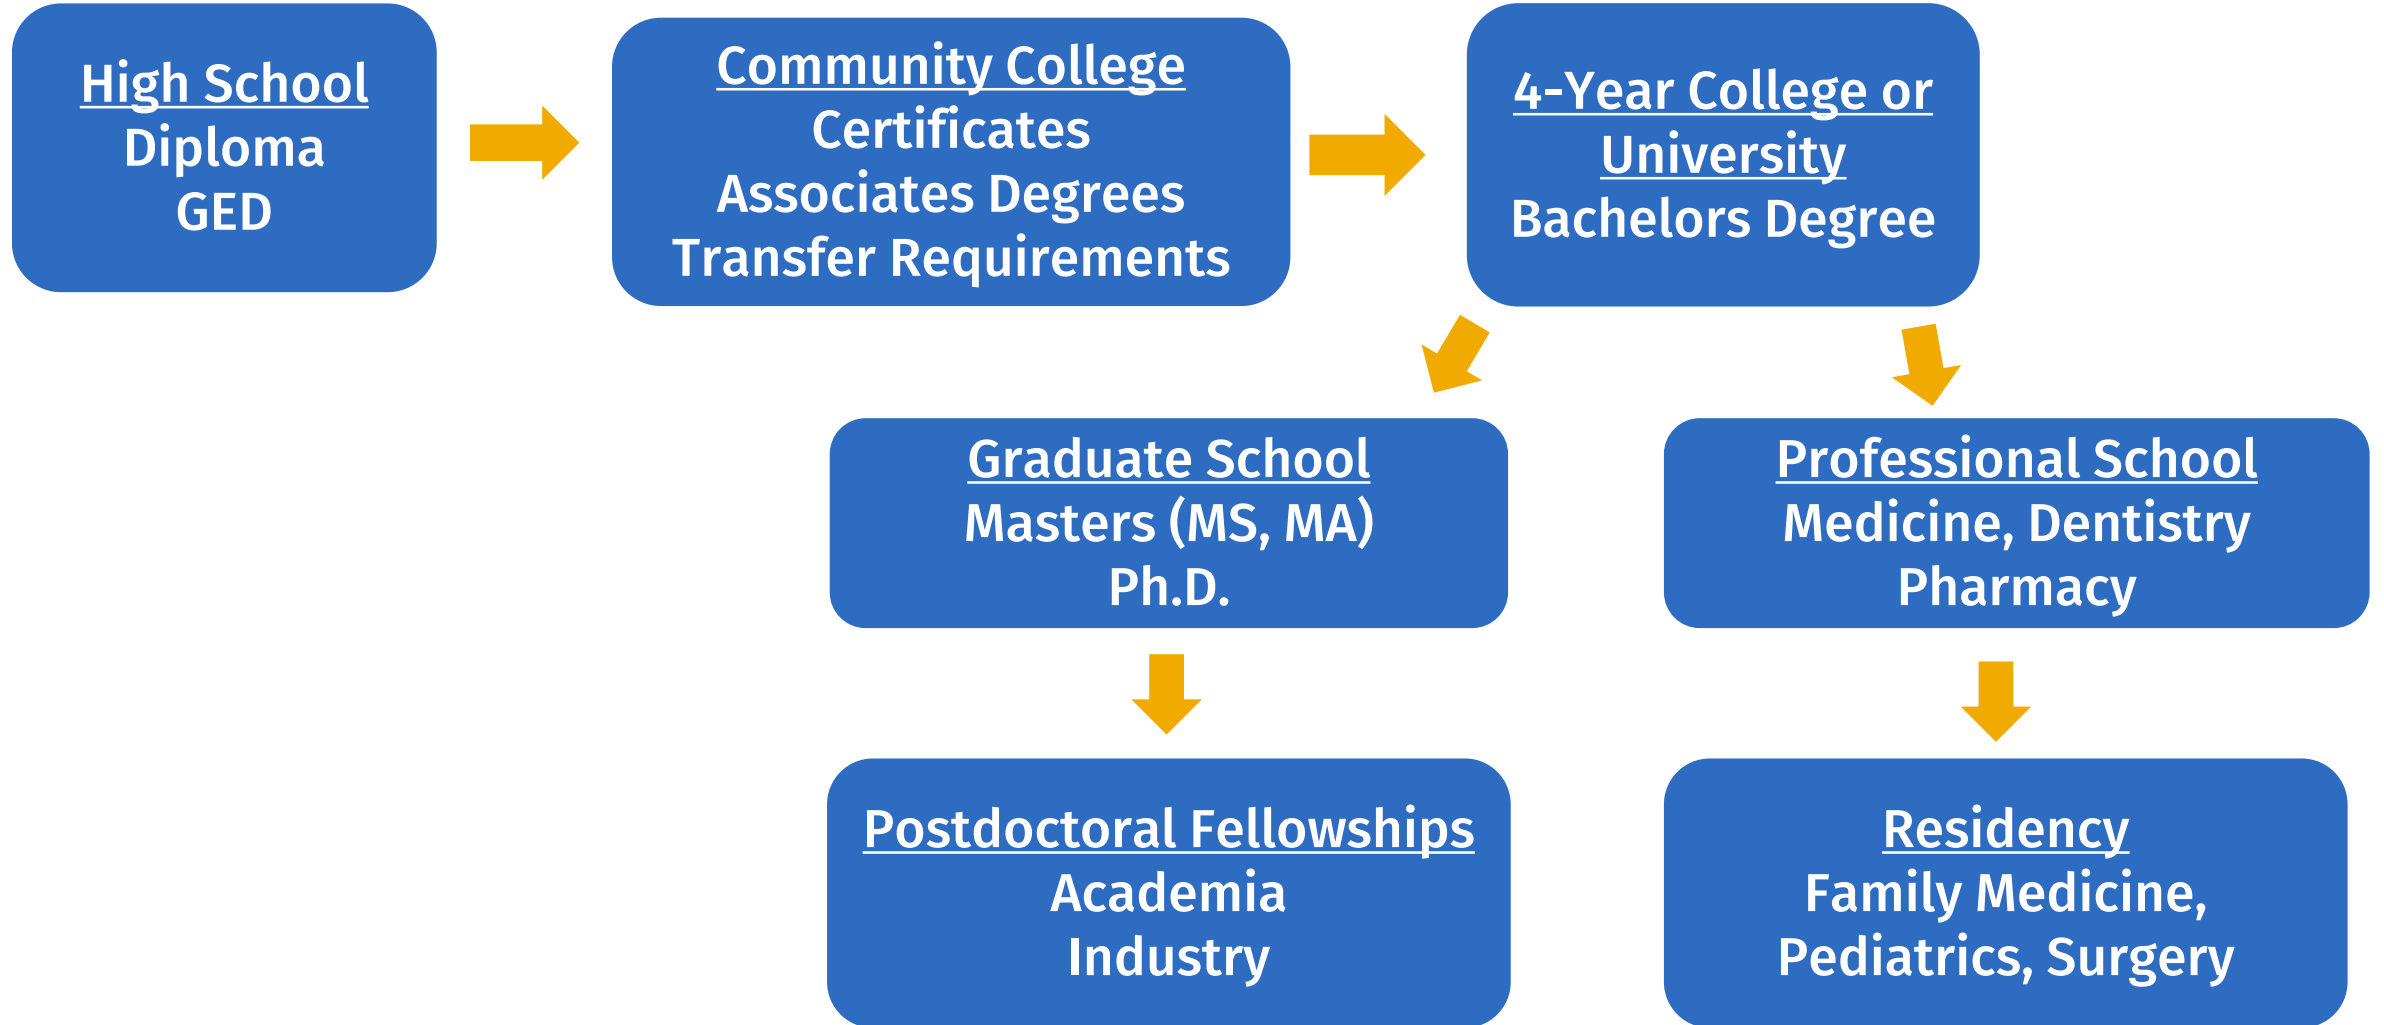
High School
Diploma
GED

Community College
Certificates
Associates Degrees
Transfer Requirements

4-Year College or University
Bachelors Degree

Graduate School
Masters (MS, MA)
Ph.D.

Professional School
Medicine, Dentistry
Pharmacy

Postdoctoral Fellowships
Academia
Industry

Residency
Family Medicine,
Pediatrics, Surgery